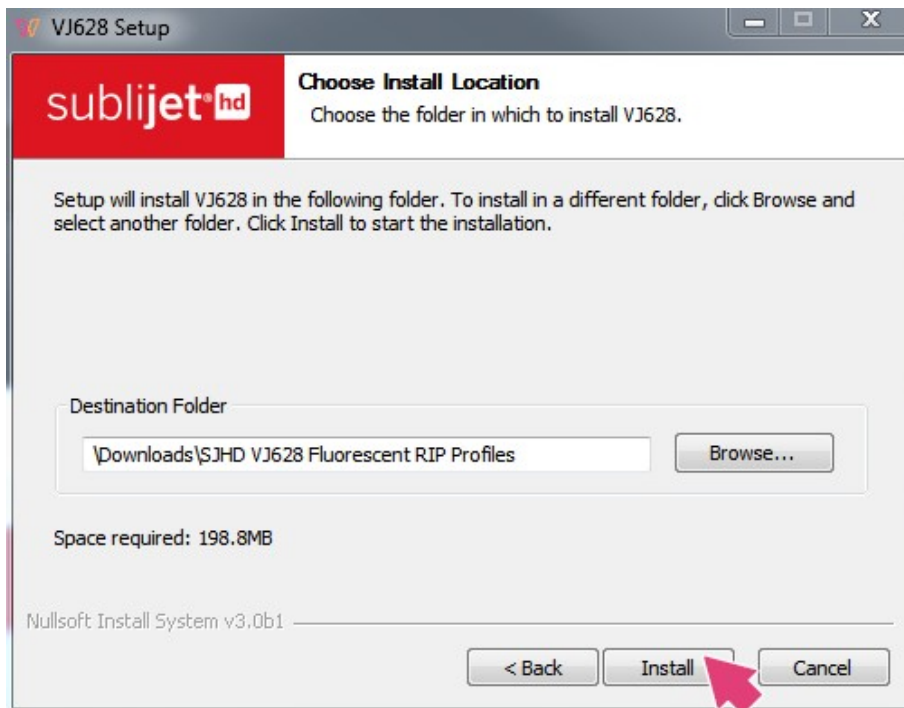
VJ628 Setup

sublijet hd

Choose Install Location
Choose the folder in which to install VJ628.

Setup will install VJ628 in the following folder. To install in a different folder, click Browse and select another folder. Click Install to start the installation.

Destination Folder

\Downloads\SJHD VJ628 Fluorescent RIP Profiles

Browse...

Space required: 198.8MB

Nullsoft Install System v3.0b1

< Back

Install

Cancel